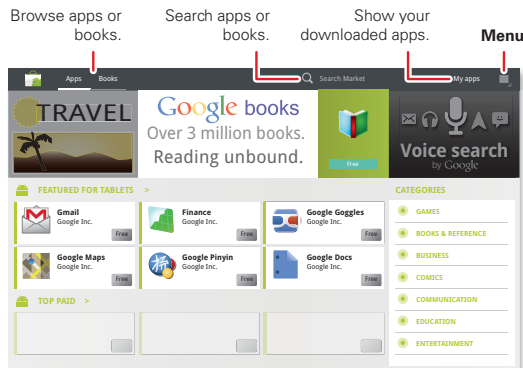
Browse apps or books.

Search apps or books.

Show your downloaded apps.

Menu

Apps Books

Search Market

My apps

TRAVEL

Google books
Over 3 million books.
Reading unbound.

Free

Voice search
by Google

FEATURED FOR TABLETS >

Gmail
Google Inc.
Free

Finance
Google Inc.
Free

Google Goggles
Google Inc.
Free

Google Maps
Google Inc.
Free

Google Pinyin
Google Inc.
Free

Google Docs
Google Inc.
Free

TOP PAID >

CATEGORIES

GAMES

BOOKS & REFERENCE

BUSINESS

COMICS

COMMUNICATION

EDUCATION

ENTERTAINMENT